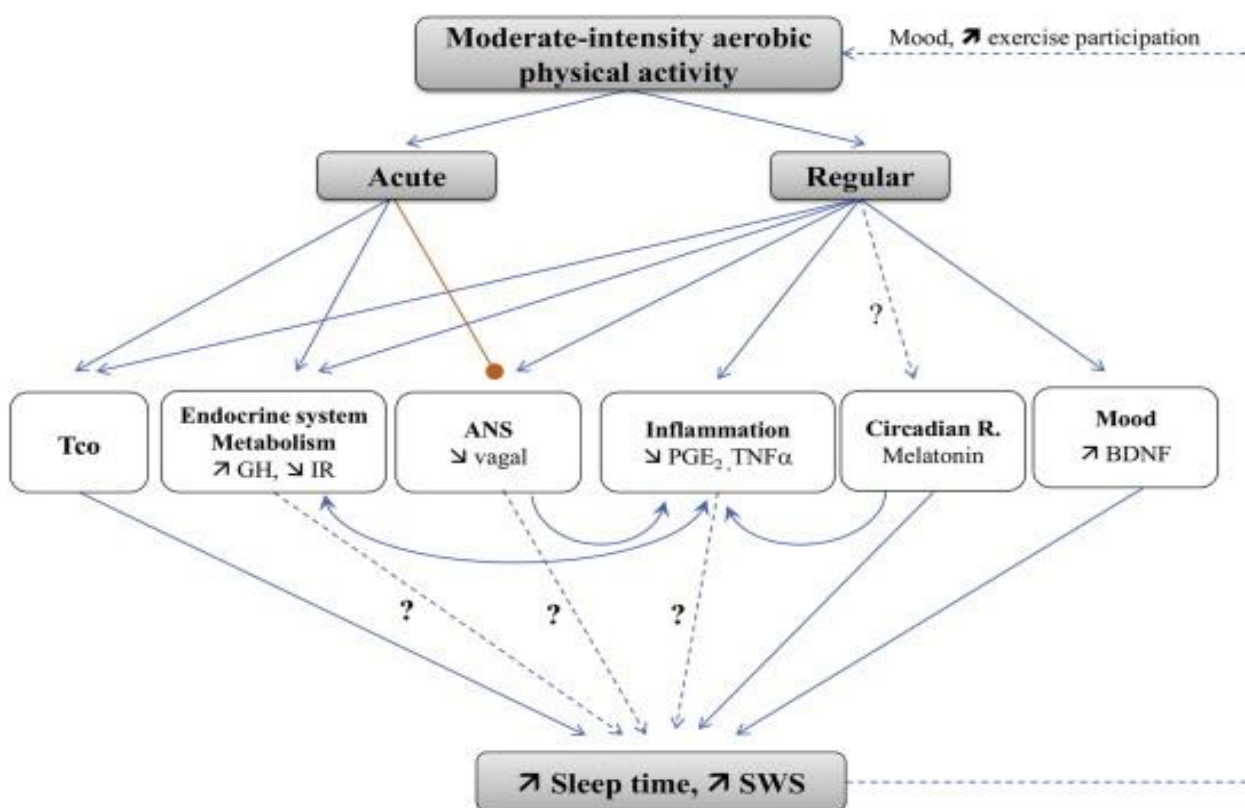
Moderate-intensity aerobic physical activity

Mood, ↗ exercise participation

Acute

Regular

?

Tco

Endocrine system Metabolism ↗ GH, ↘ IR

ANS ↘ vagal

Inflammation ↘ $PGE_2$, TNFα

Circadian R. Melatonin

Mood ↗ BDNF

?

?

?

↗ Sleep time, ↗ SWS